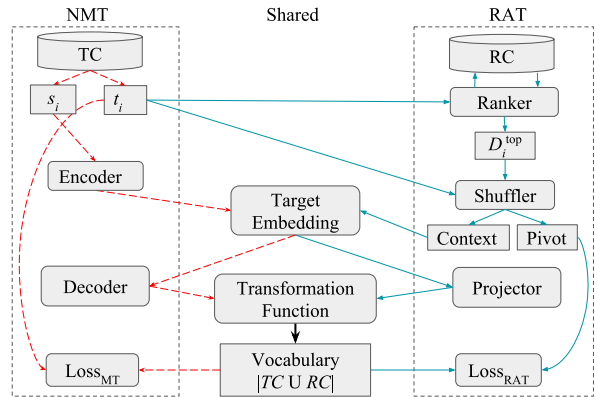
NMT

Shared

RAT

TC

$s_i$

$t_i$

Encoder

Decoder

$\text{Loss}_{\text{MT}}$

Target Embedding

Transformation Function

Vocabulary $|TC \cup RC|$

RC

Ranker

$D_i^{\text{top}}$

Shuffler

Context

Pivot

Projector

$\text{Loss}_{\text{RAT}}$